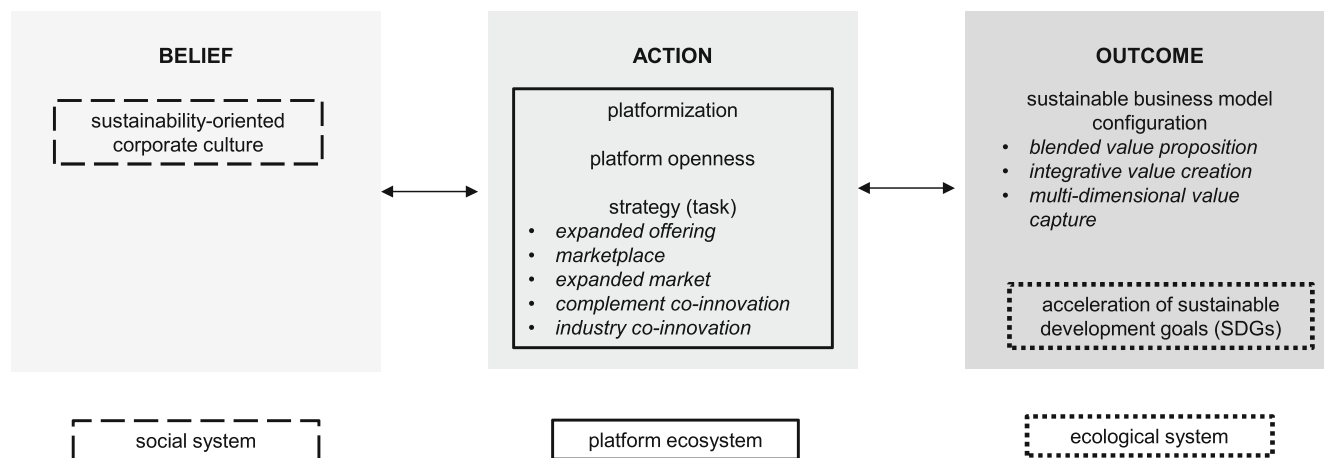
BELIEF

sustainability-oriented corporate culture

ACTION

platformization

platform openness

strategy (task)
- *expanded offering*
- *marketplace*
- *expanded market*
- *complement co-innovation*
- *industry co-innovation*

OUTCOME

sustainable business model configuration
- *blended value proposition*
- *integrative value creation*
- *multi-dimensional value capture*

acceleration of sustainable development goals (SDGs)

social system

platform ecosystem

ecological system